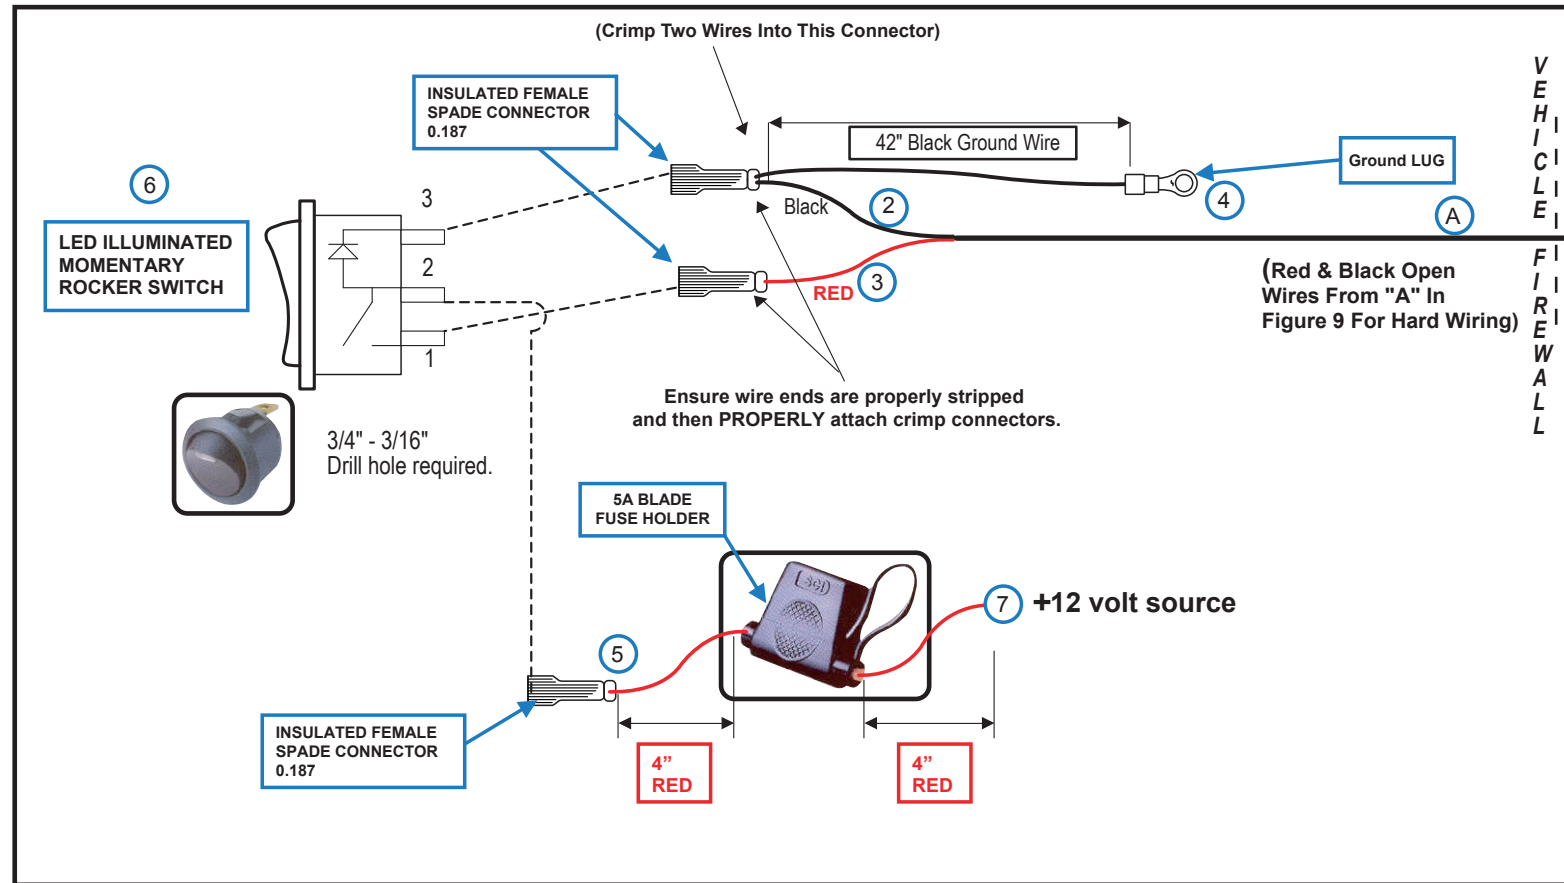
(Crimp Two Wires Into This Connector)

INSULATED FEMALE SPADE CONNECTOR 0.187

42" Black Ground Wire

Ground LUG

VEHICLE

FIREWALL

6

LED ILLUMINATED MOMENTARY ROCKER SWITCH

3

2

1

Black

2

4

A

RED

3

(Red & Black Open Wires From "A" In Figure 9 For Hard Wiring)

Ensure wire ends are properly stripped and then PROPERLY attach crimp connectors.

3/4" - 3/16"
Drill hole required.

5A BLADE FUSE HOLDER

7

+12 volt source

5

INSULATED FEMALE SPADE CONNECTOR 0.187

4"
RED

4"
RED